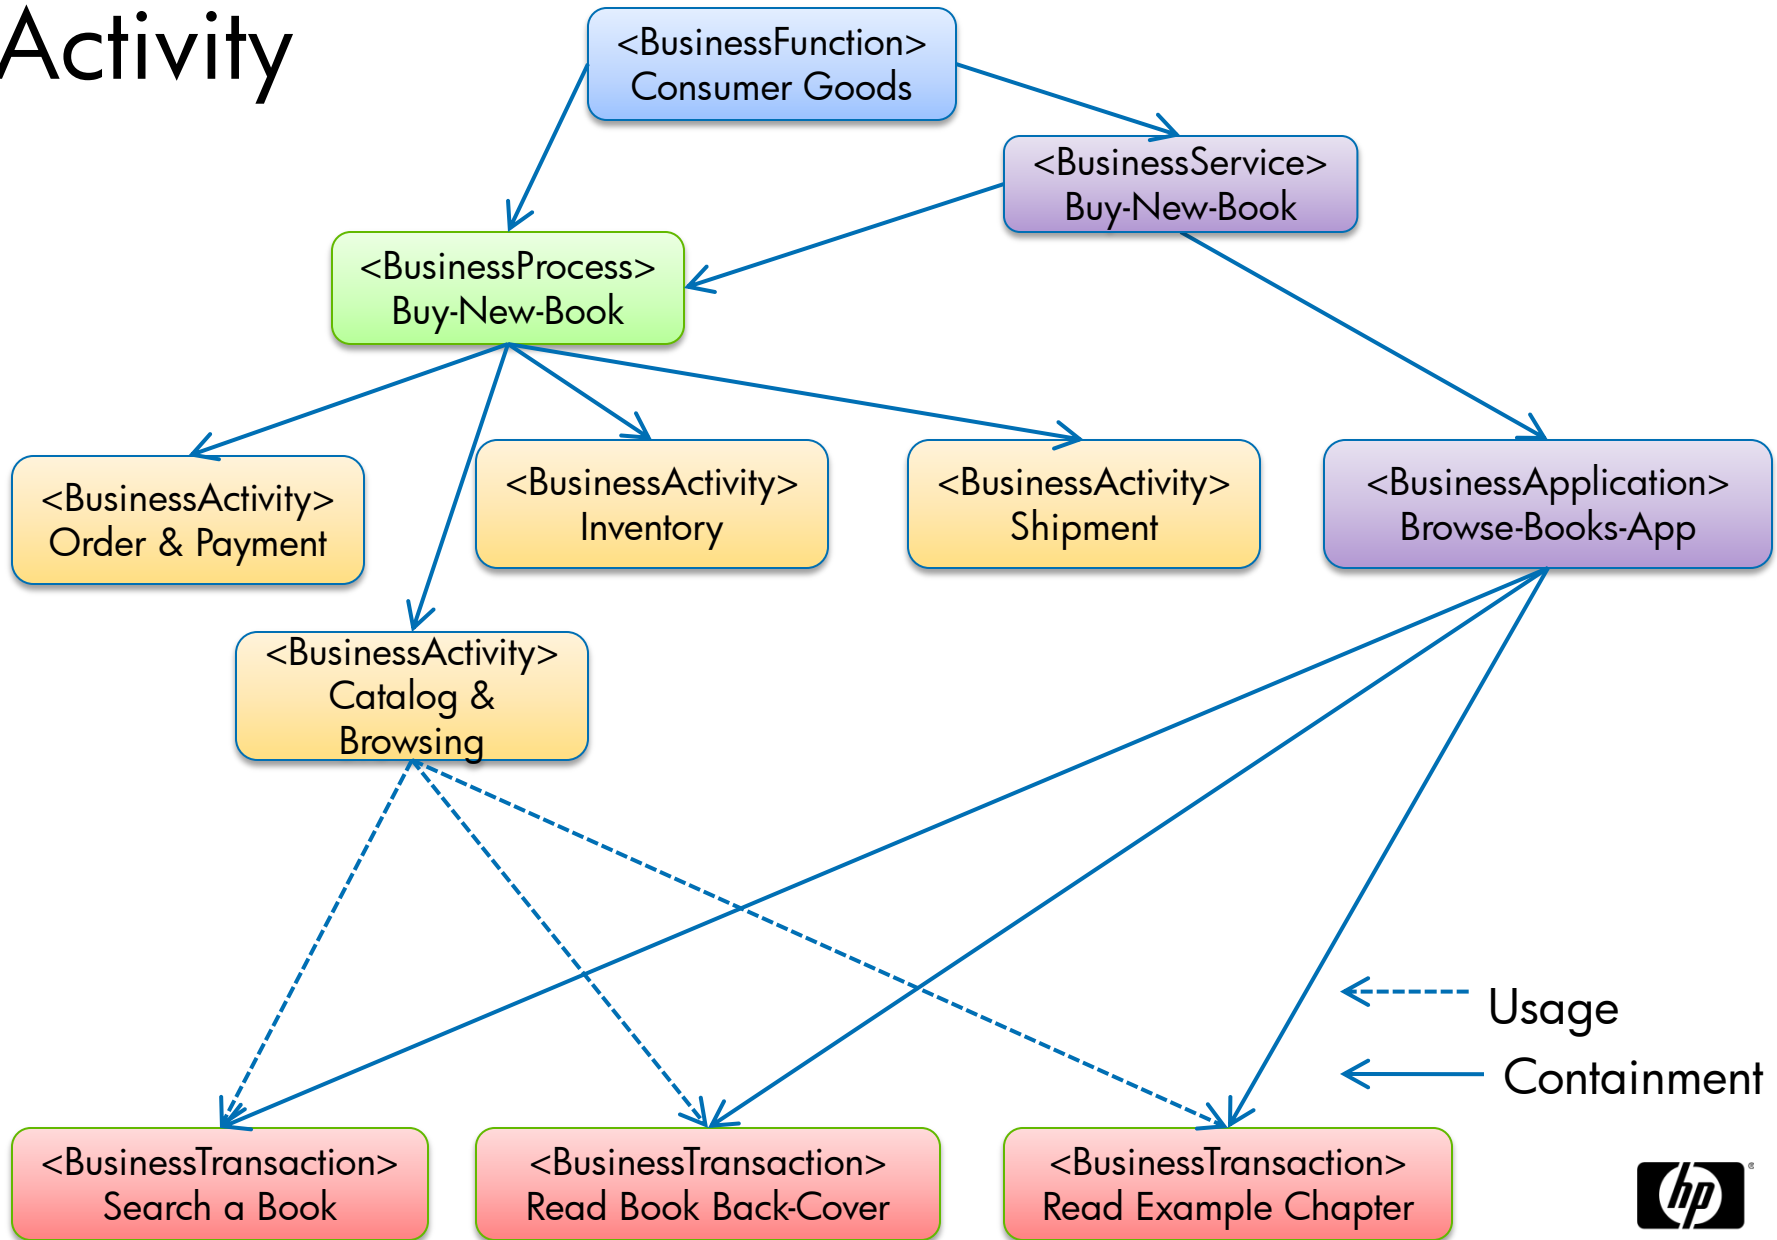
Activity

<BusinessFunction>
Consumer Goods

<BusinessService>
Buy-New-Book

<BusinessProcess>
Buy-New-Book

<BusinessActivity>
Order & Payment

<BusinessActivity>
Inventory

<BusinessActivity>
Shipment

<BusinessApplication>
Browse-Books-App

<BusinessActivity>
Catalog &
Browsing

Usage

Containment

<BusinessTransaction>
Search a Book

<BusinessTransaction>
Read Book Back-Cover

<BusinessTransaction>
Read Example Chapter

hp